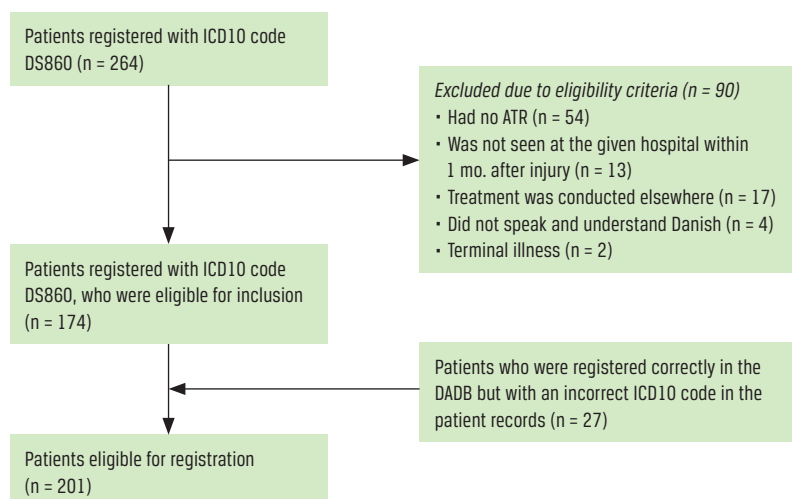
Patients registered with ICD10 code DS860 (n = 264)

*Excluded due to eligibility criteria (n = 90)*
• Had no ATR (n = 54)
• Was not seen at the given hospital within 1 mo. after injury (n = 13)
• Treatment was conducted elsewhere (n = 17)
• Did not speak and understand Danish (n = 4)
• Terminal illness (n = 2)

Patients registered with ICD10 code DS860, who were eligible for inclusion (n = 174)

Patients who were registered correctly in the DADB but with an incorrect ICD10 code in the patient records (n = 27)

Patients eligible for registration (n = 201)